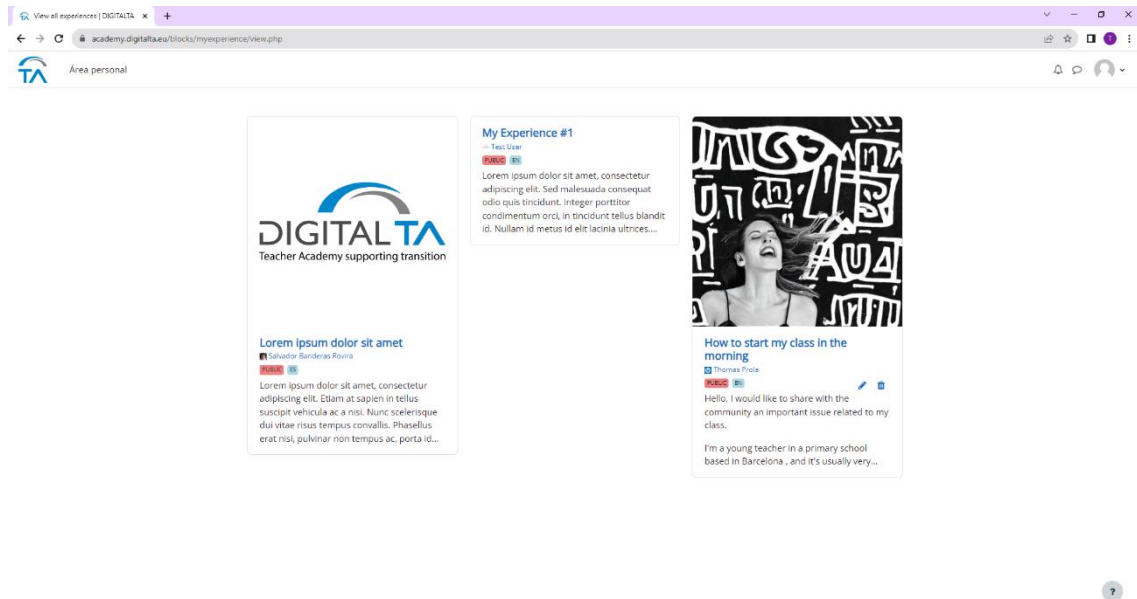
View all experiences | DIGITALTA ×
academy.digitalta.eu/blocks/myexperience/view.php

TA

Área personal

DIGITAL TA
Teacher Academy supporting transition

Lorem ipsum dolor sit amet
Salvador Banderas Rovira
PUBLIC ES
Lorem ipsum dolor sit amet, consectetur adipiscing elit. Etiam at sapien in tellus suscipit vehicula ac a nisi. Nunc scelerisque dui vitae risus tempus convallis. Phasellus erat nisi, pulvinar non tempus ac, porta id...

My Experience #1
Test User
PUBLIC EN
Lorem ipsum dolor sit amet, consectetur adipiscing elit. Sed malesuada consequat odio quis tincidunt. Integer porttitor condimentum orci, in tincidunt tellus blandit id. Nullam id metus id elit lacinia ultrices....

How to start my class in the morning
Thomas Prola
PUBLIC EN
Hello, I would like to share with the community an important issue related to my class.

I'm a young teacher in a primary school based in Barcelona , and it's usually very...

?